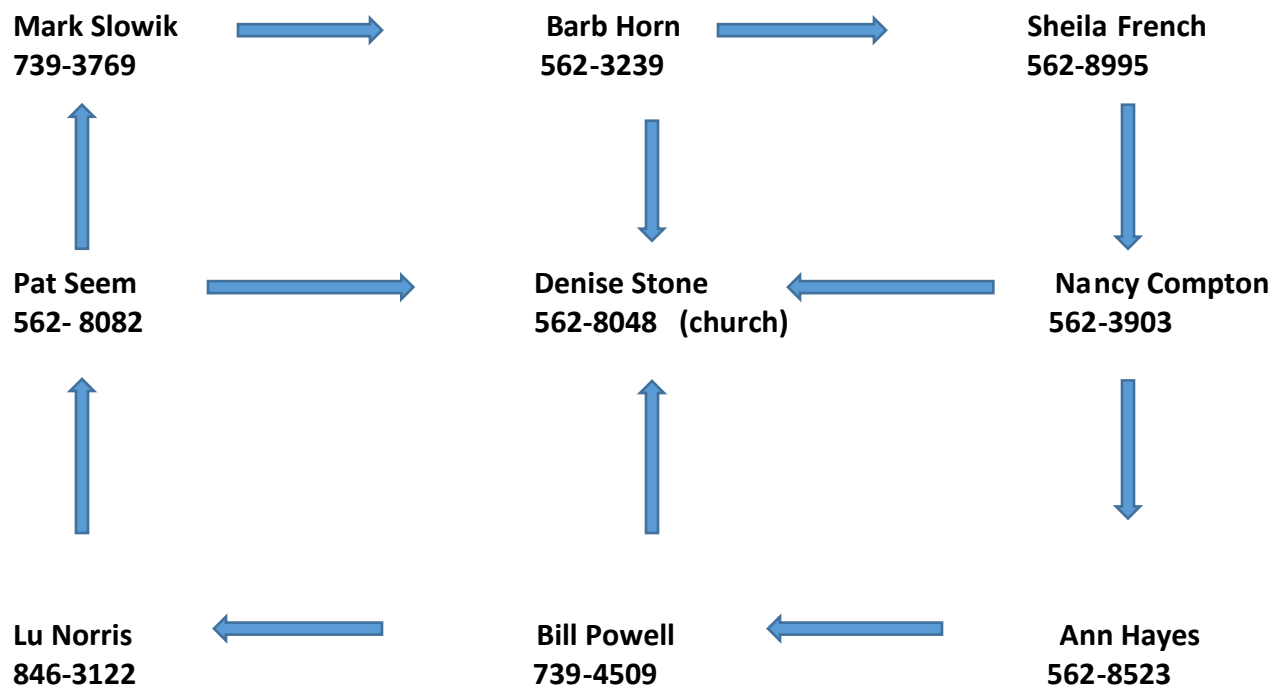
Mark Slowik
739-3769

Barb Horn
562-3239

Sheila French
562-8995

Pat Seem
562- 8082

Denise Stone
562-8048 (church)

Nancy Compton
562-3903

Lu Norris
846-3122

Bill Powell
739-4509

Ann Hayes
562-8523